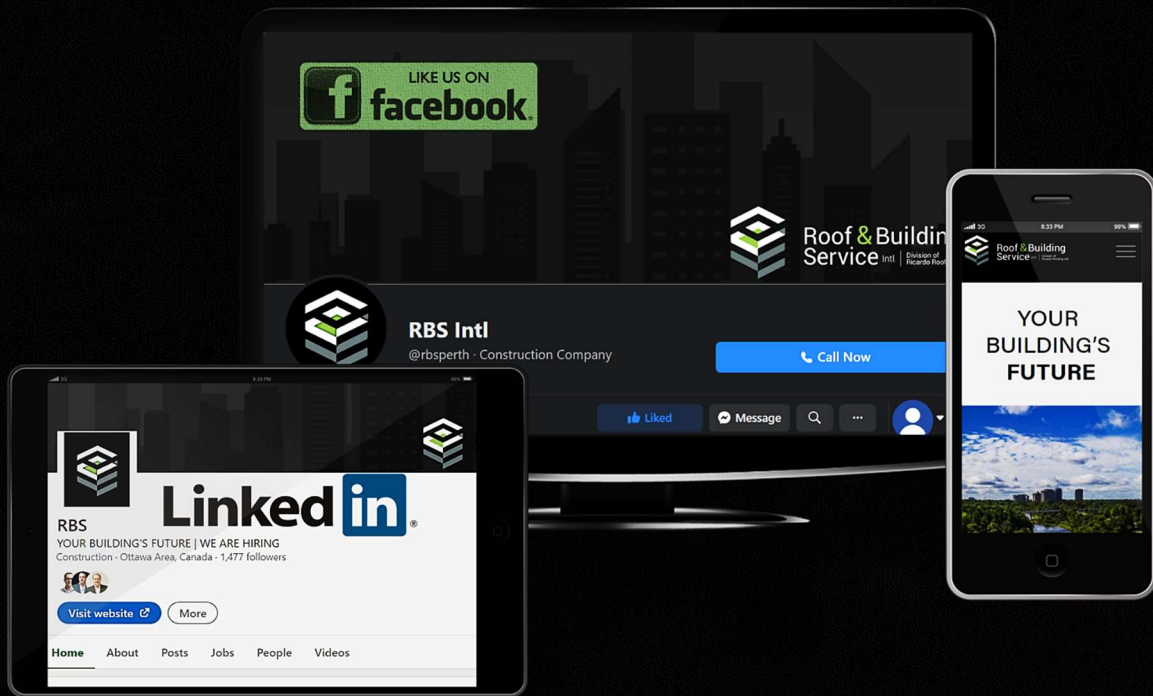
LIKE US ON
facebook

Roof & Buildin
Service Intl | Division of Ricardo Roofi

RBS Intl
@rbsperth · Construction Company

Call Now

Liked
Message
···

Linkedin®

RBS
YOUR BUILDING'S FUTURE | WE ARE HIRING
Construction · Ottawa Area, Canada · 1,477 followers

Visit website
More

Home
About
Posts
Jobs
People
Videos

8:33 PM
Roof & Building
Service Intl

YOUR
BUILDING'S
FUTURE